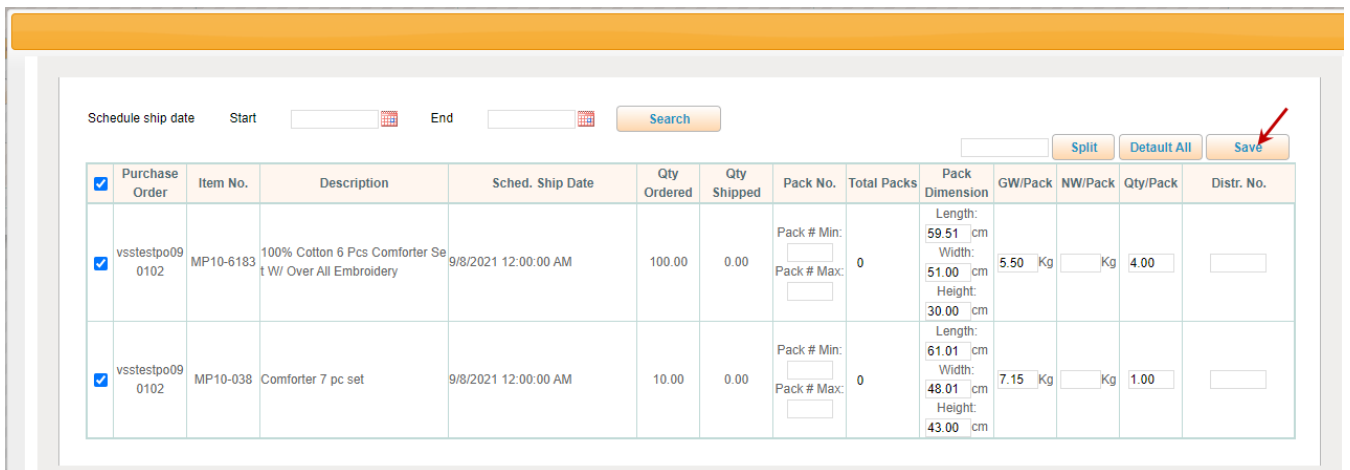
Schedule ship date Start End Search

Split Detault All Save

| | Purchase Order | Item No. | Description | Sched. Ship Date | Qty Ordered | Qty Shipped | Pack No. | Total Packs | Pack Dimension | GW/Pack | NW/Pack | Qty/Pack | Distr. No. |
|---|---|---|---|---|---|---|---|---|---|---|---|---|---|
| ☑ | vsstestpo090102 | MP10-6183 | 100% Cotton 6 Pcs Comforter Set W/ Over All Embroidery | 9/8/2021 12:00:00 AM | 100.00 | 0.00 | Pack # Min: Pack # Max: | 0 | Length: 59.51 cm Width: 51.00 cm Height: 30.00 cm | 5.50 Kg | Kg | 4.00 | |
| ☑ | vsstestpo090102 | MP10-038 | Comforter 7 pc set | 9/8/2021 12:00:00 AM | 10.00 | 0.00 | Pack # Min: Pack # Max: | 0 | Length: 61.01 cm Width: 48.01 cm Height: 43.00 cm | 7.15 Kg | Kg | 1.00 | |